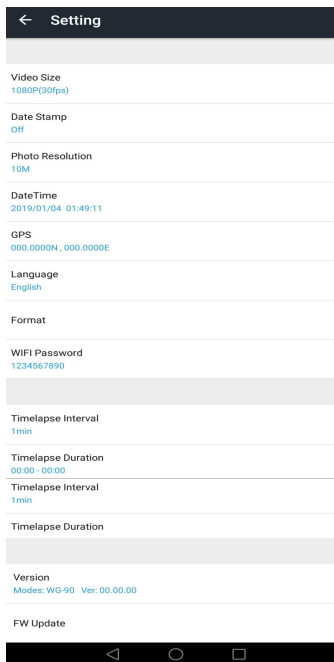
← Setting

Video Size
1080P(30fps)

Date Stamp
Off

Photo Resolution
10M

DateTime
2019/01/04 01:49:11

GPS
000.0000N , 000.0000E

Language
English

Format

WIFI Password
1234567890

Timelapse Interval
1min

Timelapse Duration
00:00 - 00:00

Timelapse Interval
1min

Timelapse Duration

Version
Modes: WG-90 Ver: 00.00.00

FW Update